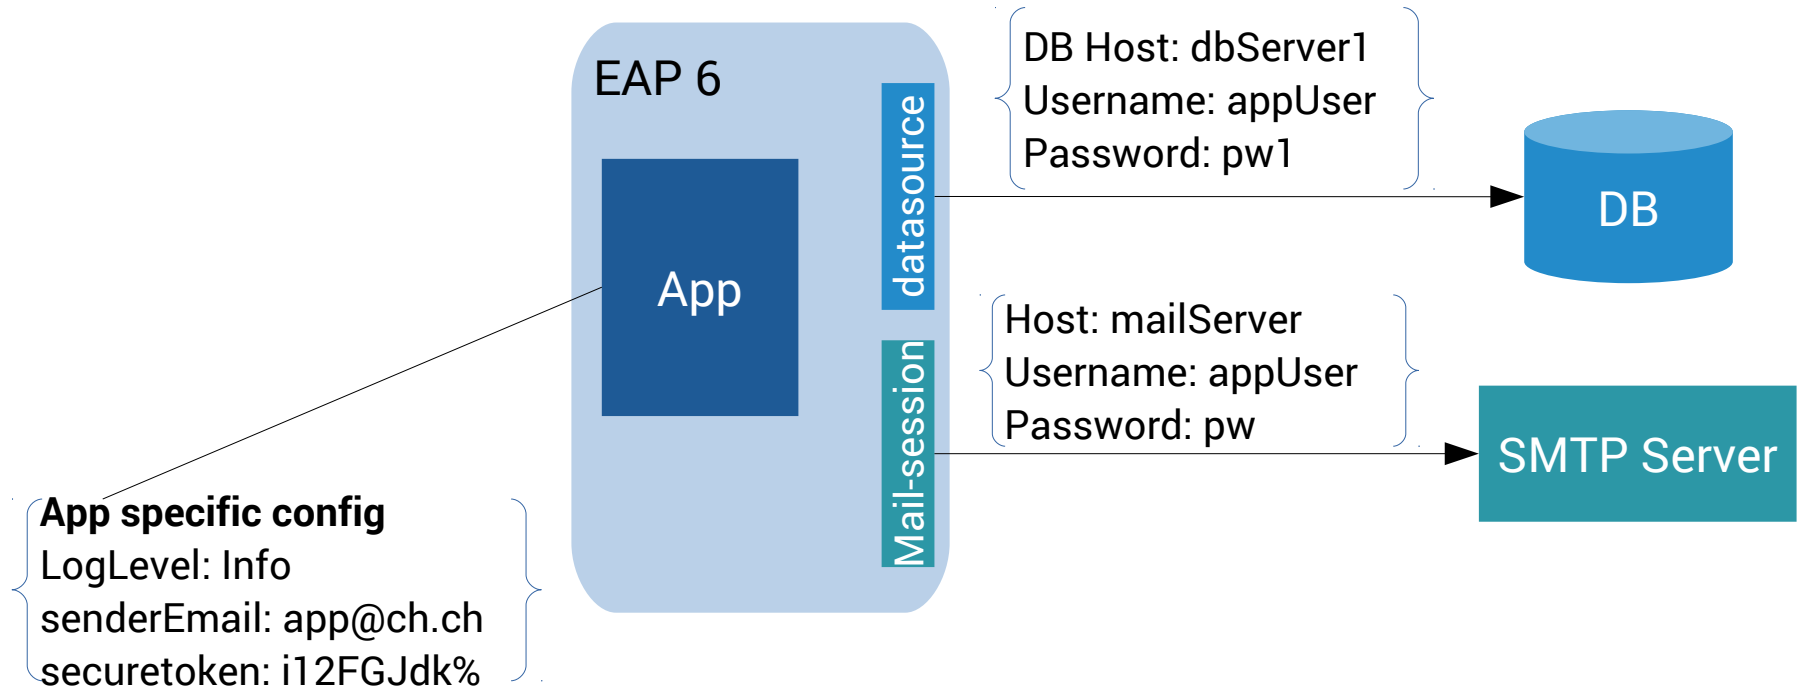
EAP 6

App

datasource

Mail-session

DB Host: dbServer1
Username: appUser
Password: pw1

DB

Host: mailServer
Username: appUser
Password: pw

SMTP Server

**App specific config**
LogLevel: Info
senderEmail: app@ch.ch
securetoken: i12FGJdk%